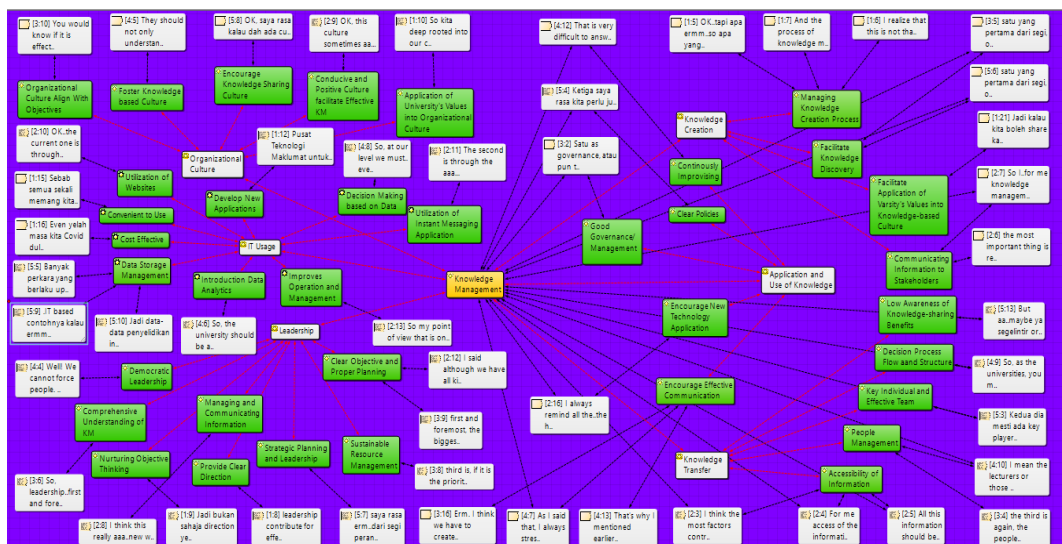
[3:10] You would know if it is effect..

[4:5] They should not only understan..

[5:8] OK, saya rasa kalau dah ada cu..

[2:9] OK, this culture sometimes aa..

[1:10] So kita deep rooted into our c..

[4:12] That is very difficult to answ..

[1:5] OK..tapi apa ermm..so apa yang..

[1:7] And the process of knowledge m..

[1:6] I realize that this is not tha..

[3:5] satu yang pertama dari segi o..

[5:6] satu yang pertama dari segi o..

Organizational Culture Align With Objectives

Foster Knowledge based Culture

Encourage Knowledge Sharing Culture

Conducive and Positive Culture facilitate Effective KM

Application of University's Values into Organizational Culture

[5:4] Ketiga saya rasa kita perlu ju..

Managing Knowledge Creation Process

[1:21] Jadi kalau kita boleh share ka..

[2:10] OK..the current one is through..

[1:12] Pusat Teknologi Maklumat untuk..

Organizational Culture

[4:8] So, at our level we must.. eve..

[2:11] The second is through the aaa..

[3:2] Satu as governance, atau pun t..

Knowledge Creation

Facilitate Knowledge Discovery

[1:15] Sebab semua sekali memang kita..

Utilization of Websites

Develop New Applications

Decision Making based on Data

Continously Improvising

Facilitate Application of Varsity's Values into Knowledge-based Culture

[2:7] So I..for me knowledge managem..

Convenient to Use

Utilization of Instant Messaging Application

Clear Policies

[1:16] Even yelah masa kita Covid dul..

Cost Effective

IT Usage

Good Governance/ Management

[2:6] the most important thing is re..

[5:5] Banyak perkara yang berlaku up..

Data Storage Management

Introduction Data Analytics

Improves Operation and Management

Knowledge Management

Application and Use of Knowledge

Communicating Information to Stakeholders

[5:9] IT based contohnya kalau ermm..

[5:10] Jadi data-data penyelidikan in..

[4:6] So, the university should be a..

Leadership

[2:13] So my point of view that is on..

Encourage New Technology Application

Low Awareness of Knowledge-sharing Benefits

[5:13] But aa..maybe ya segelintir or..

[4:4] Well! We cannot force people. ..

Democratic Leadership

Clear Objective and Proper Planning

[2:12] I said although we have all ki..

Decision Process Flow aand Structure

[4:9] So, as the universities, you m..

Comprehensive Understanding of KM

Managing and Communicating Information

[3:9] first and foremost, the bigges..

[2:16] I always remind all the..the h..

Encourage Effective Communication

Key Individual and Effective Team

[5:3] Kedua dia mesti ada key player..

Nurturing Objective Thinking

Provide Clear Direction

Strategic Planning and Leadership

Sustainable Resource Management

[3:8] third is, it is the priorit..

Knowledge Transfer

People Management

[4:10] I mean the lecturers or those ..

[3:6] So, leadership..first and fore..

Accessibility of Information

[2:8] I think this really aaa..new w..

[1:9] Jadi bukan sahaja direction ye..

[1:8] leadership contribute for effe..

[5:7] saya rasa erm..dari segi peran..

[3:16] Erm.. I think we have to create..

[4:7] As I said that, I always stres..

[4:13] That's why I mentioned earlier..

[2:3] I think the most factors contr..

[2:4] For me access of the informati..

[2:5] All this information should be..

[3:4] the third is again, the people..